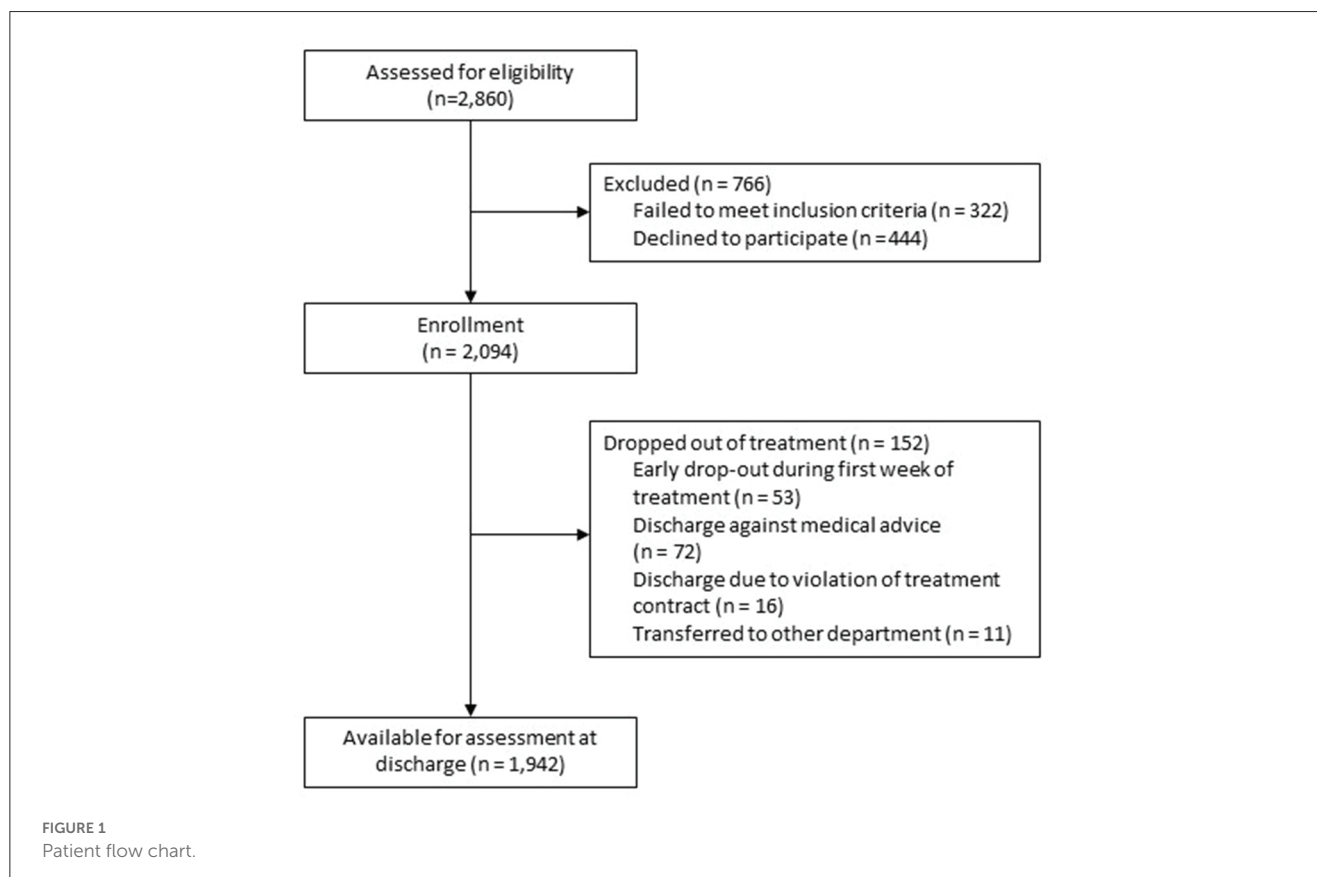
Assessed for eligibility
(n=2,860)

Excluded (n = 766)
Failed to meet inclusion criteria (n = 322)
Declined to participate (n =444)

Enrollment
(n = 2,094)

Dropped out of treatment (n = 152)
Early drop-out during first week of treatment (n = 53)
Discharge against medical advice (n = 72)
Discharge due to violation of treatment contract (n = 16)
Transferred to other department (n = 11)

Available for assessment at discharge (n = 1,942)

FIGURE 1
Patient flow chart.